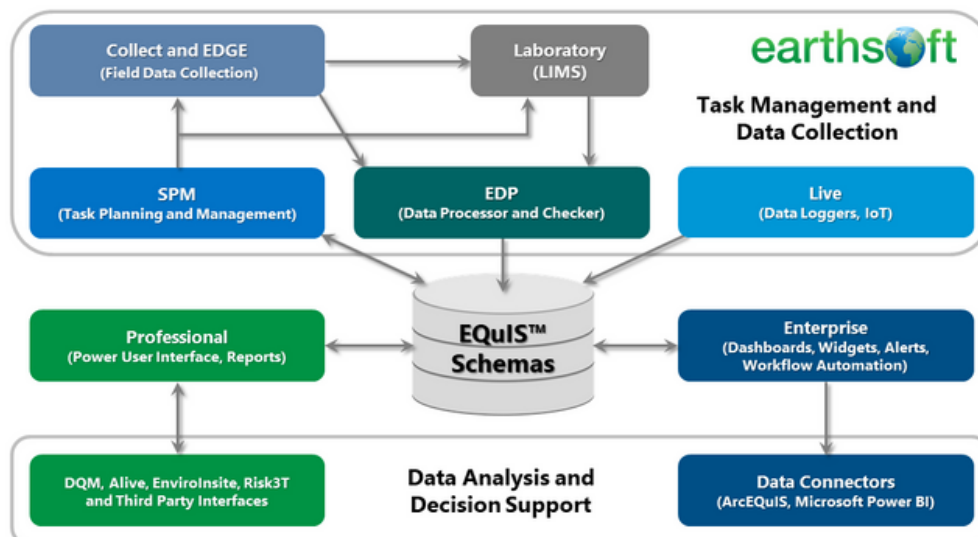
Collect and EDGE
(Field Data Collection)

Laboratory
(LIMS)

earthsoft

Task Management and Data Collection

SPM
(Task Planning and Management)

EDP
(Data Processor and Checker)

Live
(Data Loggers, IoT)

Professional
(Power User Interface, Reports)

EQuIS™ Schemas

Enterprise
(Dashboards, Widgets, Alerts, Workflow Automation)

DQM, Alive, EnviroInsite, Risk3T and Third Party Interfaces

Data Analysis and Decision Support

Data Connectors
(ArcEQuIS, Microsoft Power BI)